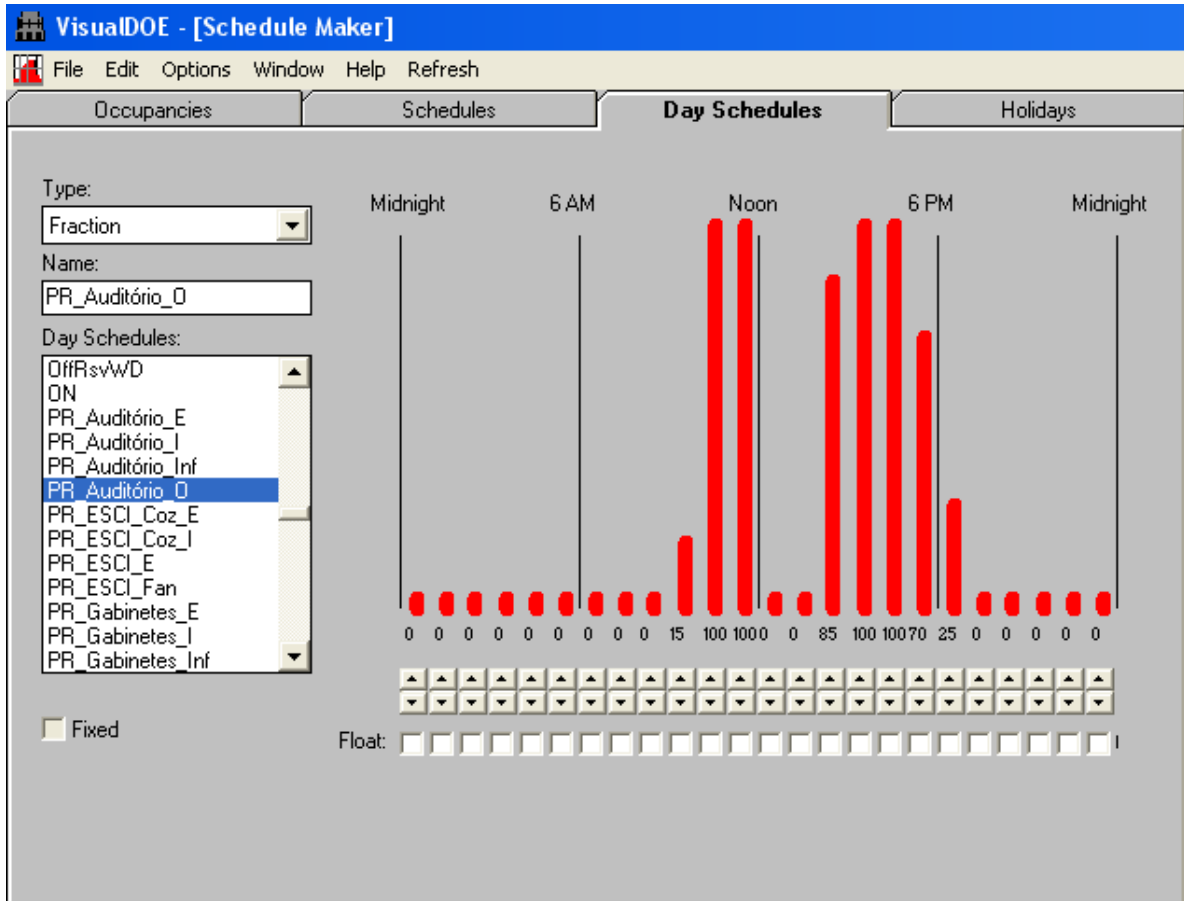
VisualDOE - [Schedule Maker]

File Edit Options Window Help Refresh

Occupancies | Schedules | Day Schedules | Holidays

Type:
Fraction
Name:
PR_Auditório_O
Day Schedules:
OffRsvWD
ON
PR_Auditório_E
PR_Auditório_I
PR_Auditório_Inf
PR_Auditório_O
PR_ESCI_Coz_E
PR_ESCI_Coz_I
PR_ESCI_E
PR_ESCI_Fan
PR_Gabinetes_E
PR_Gabinetes_I
PR_Gabinetes_Inf

Fixed

Midnight 6 AM Noon 6 PM Midnight

0 0 0 0 0 0 0 0 0 15 100 100 0 0 85 100 100 70 25 0 0 0 0 0

Float: